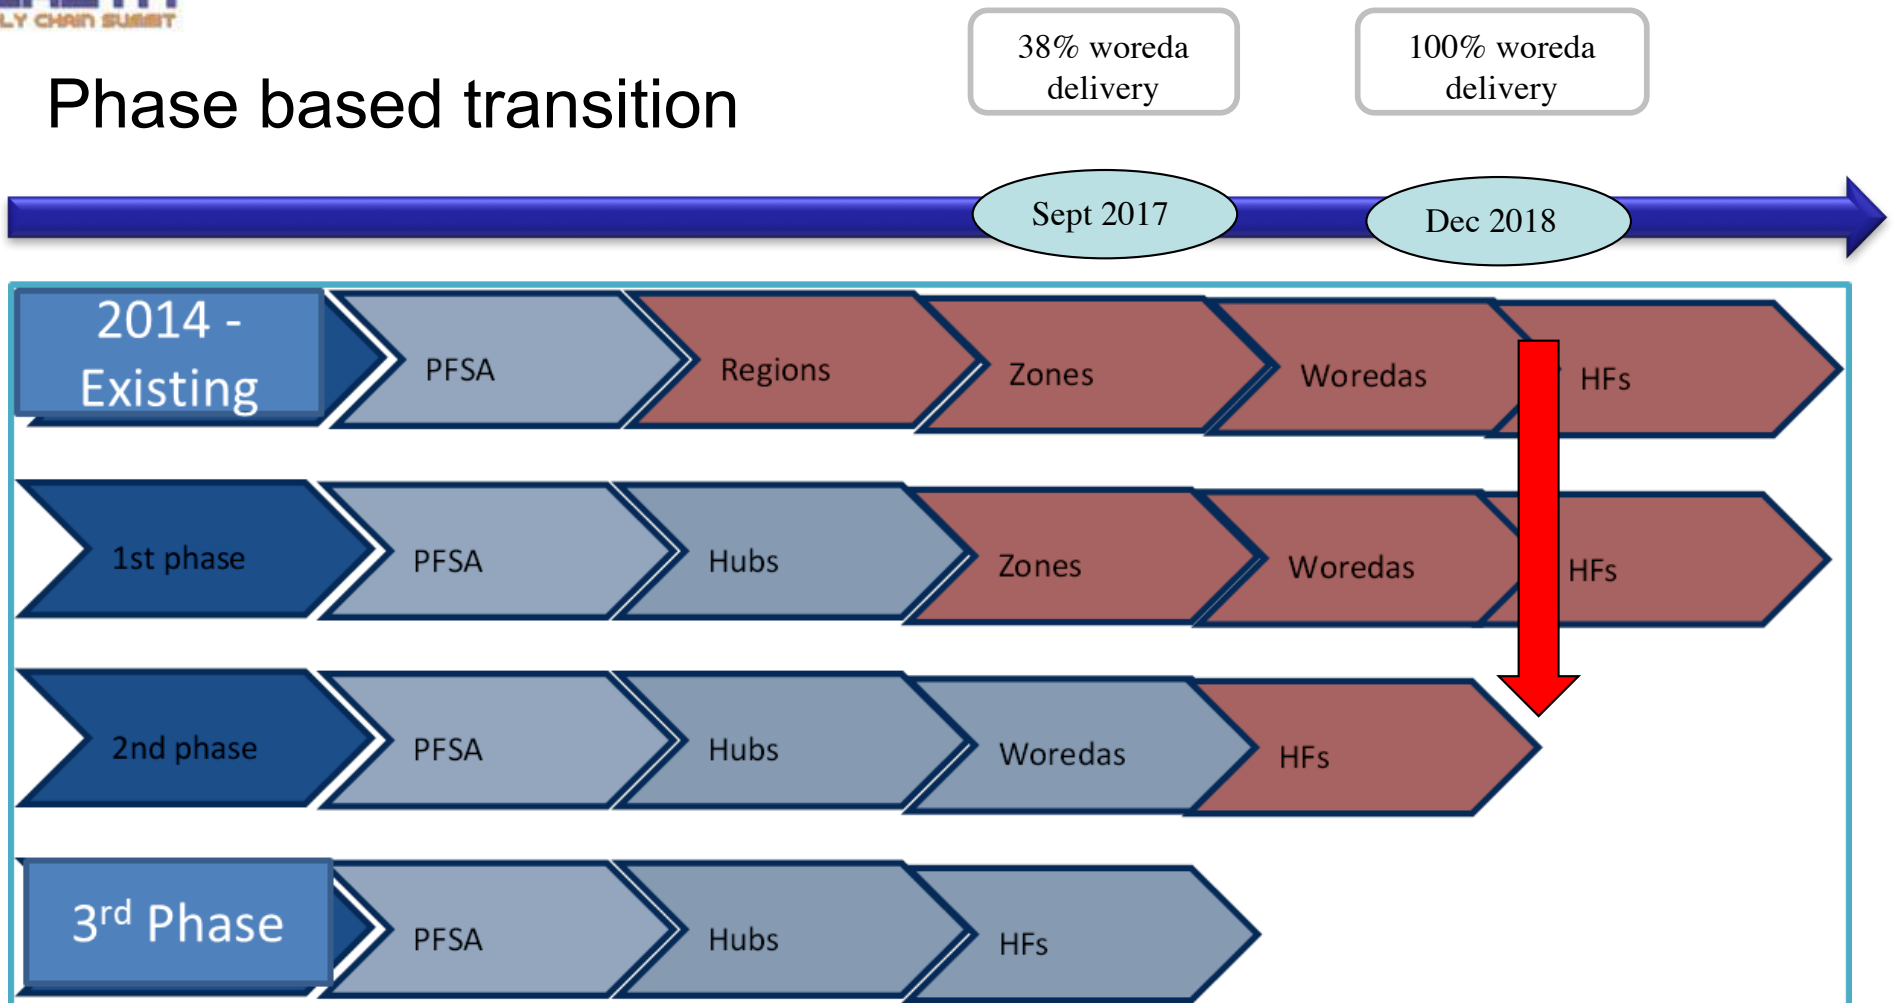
LY CHAIN SUMMIT

Phase based transition

38% woreda delivery

100% woreda delivery

Sept 2017

Dec 2018

2014 - Existing

PFSA

Regions

Zones

Woredas

HFs

1st phase

PFSA

Hubs

Zones

Woredas

HFs

2nd phase

PFSA

Hubs

Woredas

HFs

3rd Phase

PFSA

Hubs

HFs